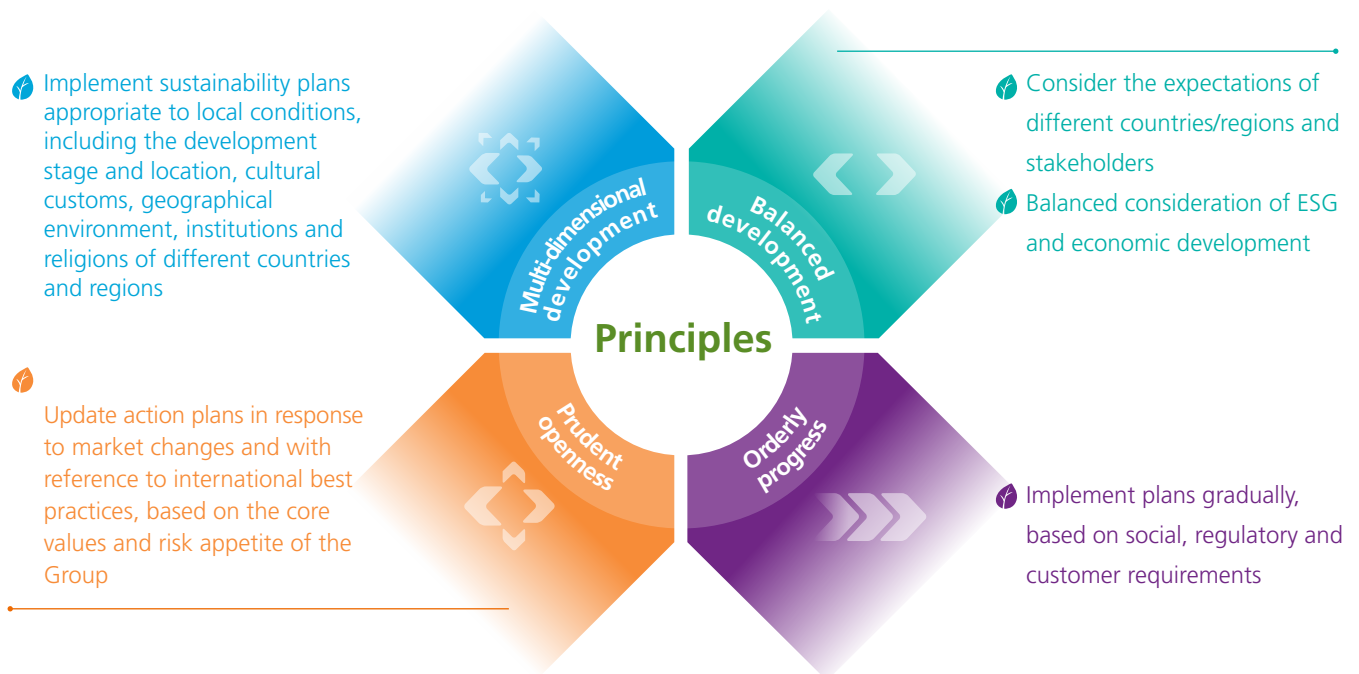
Implement sustainability plans appropriate to local conditions, including the development stage and location, cultural customs, geographical environment, institutions and religions of different countries and regions

Multi-dimensional development

Balanced development

Consider the expectations of different countries/regions and stakeholders

Balanced consideration of ESG and economic development

Principles

Update action plans in response to market changes and with reference to international best practices, based on the core values and risk appetite of the Group

Prudent openness

Orderly progress

Implement plans gradually, based on social, regulatory and customer requirements